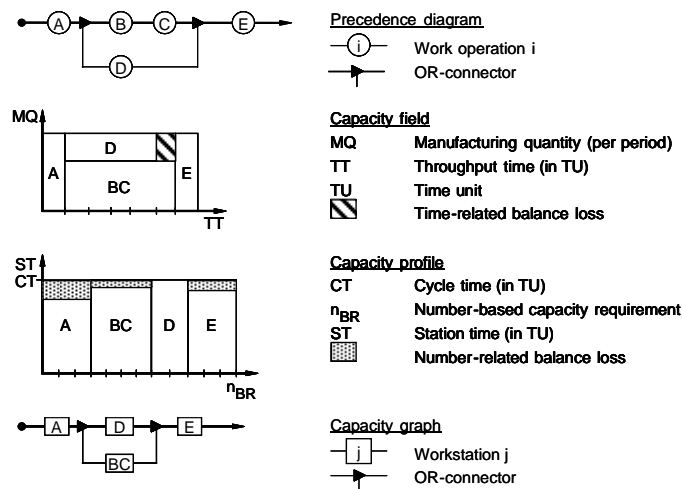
A B C E
D

Precedence diagram
i Work operation i
OR-connector

MQ
D
A BC E
TT

Capacity field
MQ Manufacturing quantity (per period)
TT Throughput time (in TU)
TU Time unit
Time-related balance loss

ST
CT
A BC D E
$n_{BR}$

Capacity profile
CT Cycle time (in TU)
$n_{BR}$ Number-based capacity requirement
ST Station time (in TU)
Number-related balance loss

A D E
BC

Capacity graph
j Workstation j
OR-connector